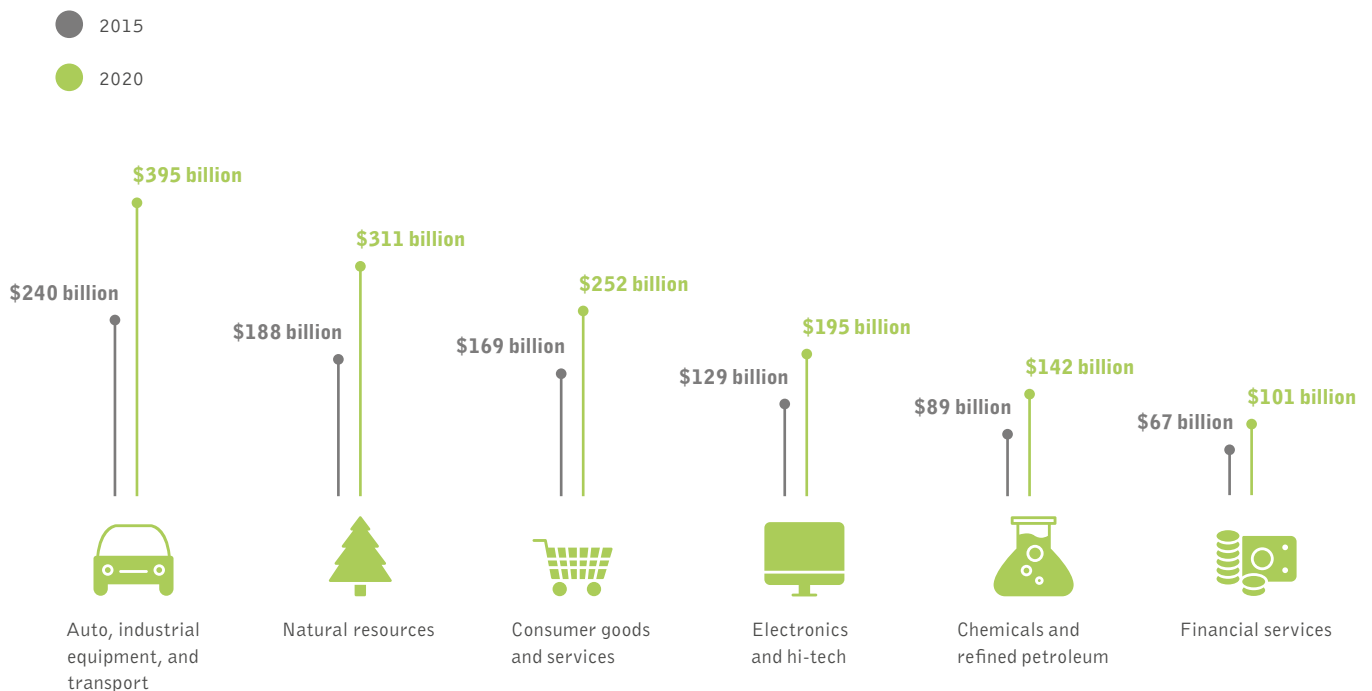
2015

2020

$240 billion
$395 billion
Auto, industrial equipment, and transport

$188 billion
$311 billion
Natural resources

$169 billion
$252 billion
Consumer goods and services

$129 billion
$195 billion
Electronics and hi-tech

$89 billion
$142 billion
Chemicals and refined petroleum

$67 billion
$101 billion
Financial services